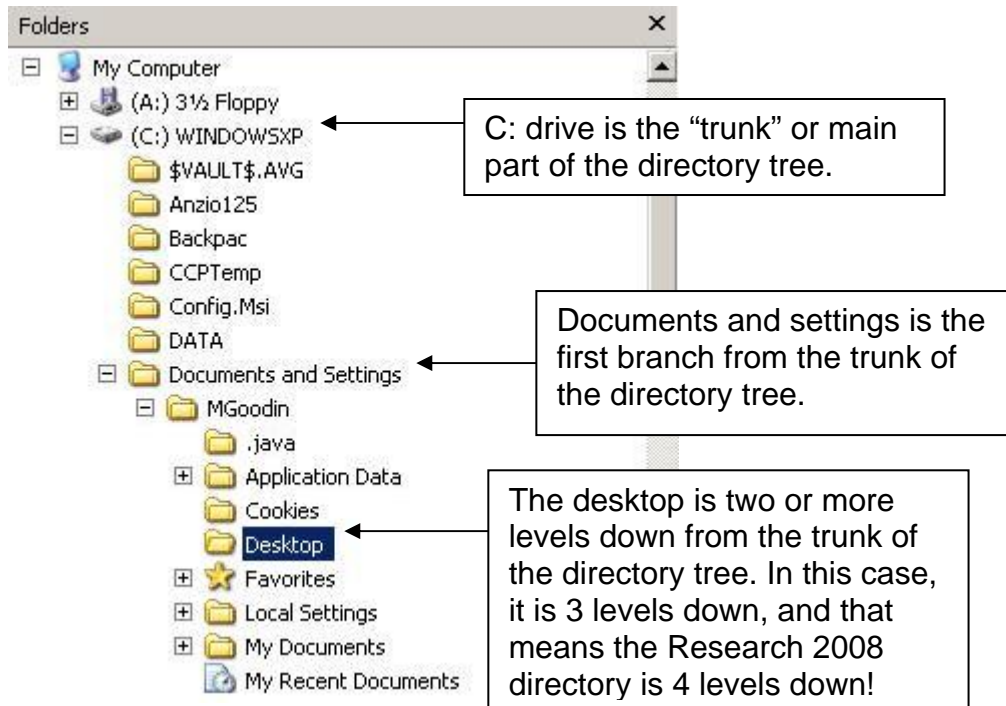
Folders ×

My Computer
(A:) 3½ Floppy
(C:) WINDOWSXP
$VAULT$.AVG
Anzio125
Backpac
CCPTemp
Config.Msi
DATA
Documents and Settings
MGoodin
.java
Application Data
Cookies
Desktop
Favorites
Local Settings
My Documents
My Recent Documents

C: drive is the "trunk" or main part of the directory tree.

Documents and settings is the first branch from the trunk of the directory tree.

The desktop is two or more levels down from the trunk of the directory tree. In this case, it is 3 levels down, and that means the Research 2008 directory is 4 levels down!